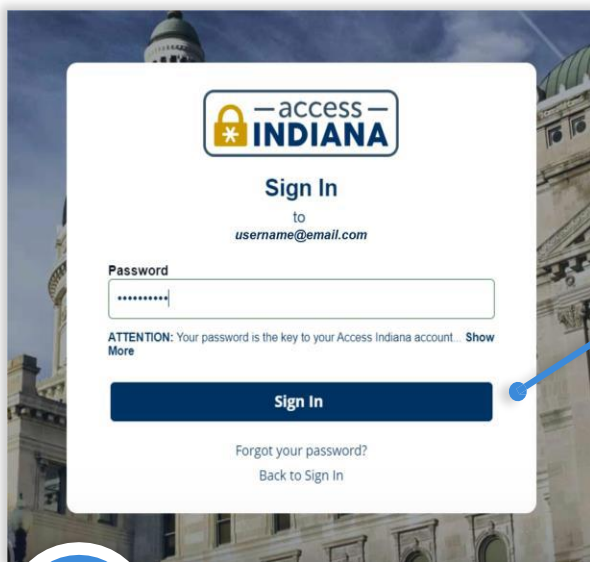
— access —
INDIANA

Sign In

to

username@email.com

Password

••••••••••

ATTENTION: Your password is the key to your Access Indiana account... Show More

Sign In

Forgot your password?

Back to Sign In